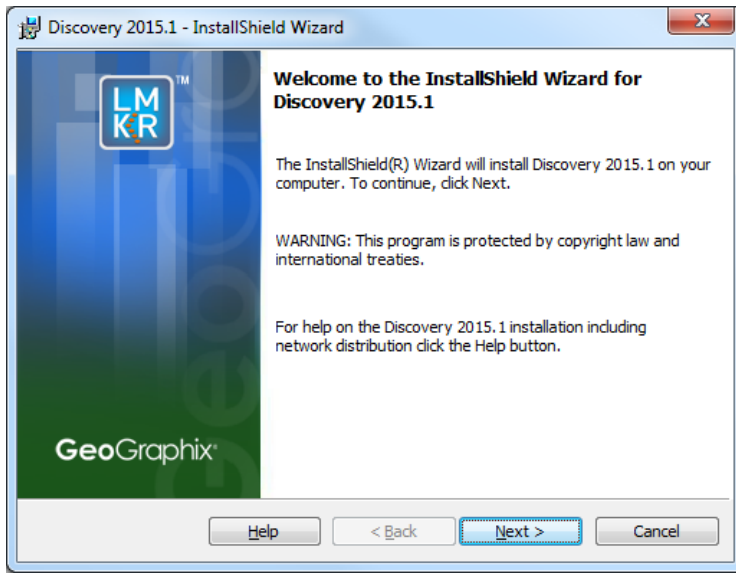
Discovery 2015.1 - InstallShield Wizard

LM
KR
TM

GeoGraphix

Welcome to the InstallShield Wizard for Discovery 2015.1

The InstallShield(R) Wizard will install Discovery 2015.1 on your computer. To continue, click Next.

WARNING: This program is protected by copyright law and international treaties.

For help on the Discovery 2015.1 installation including network distribution click the Help button.

Help
< Back
Next >
Cancel